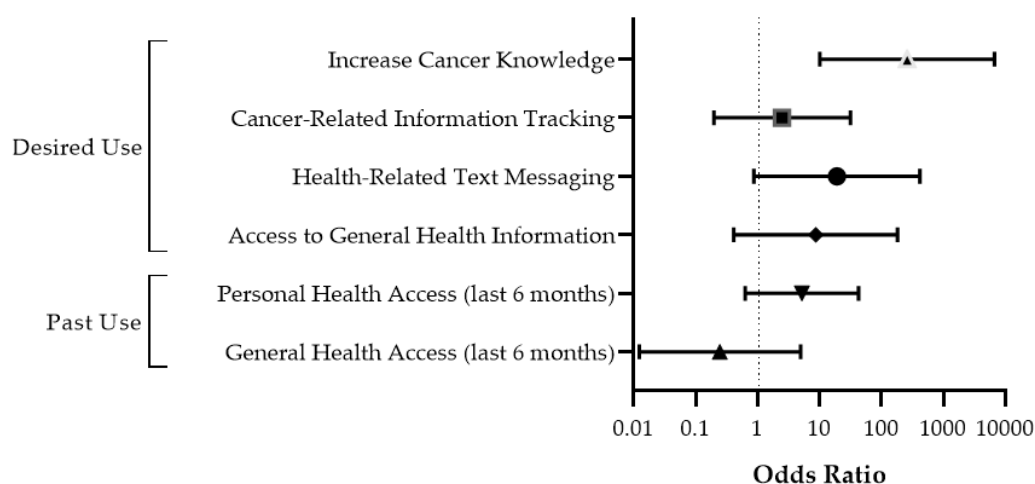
Desired Use

Increase Cancer Knowledge

Cancer-Related Information Tracking

Health-Related Text Messaging

Access to General Health Information

Past Use

Personal Health Access (last 6 months)

General Health Access (last 6 months)

0.01 0.1 1 10 100 1000 10000

Odds Ratio